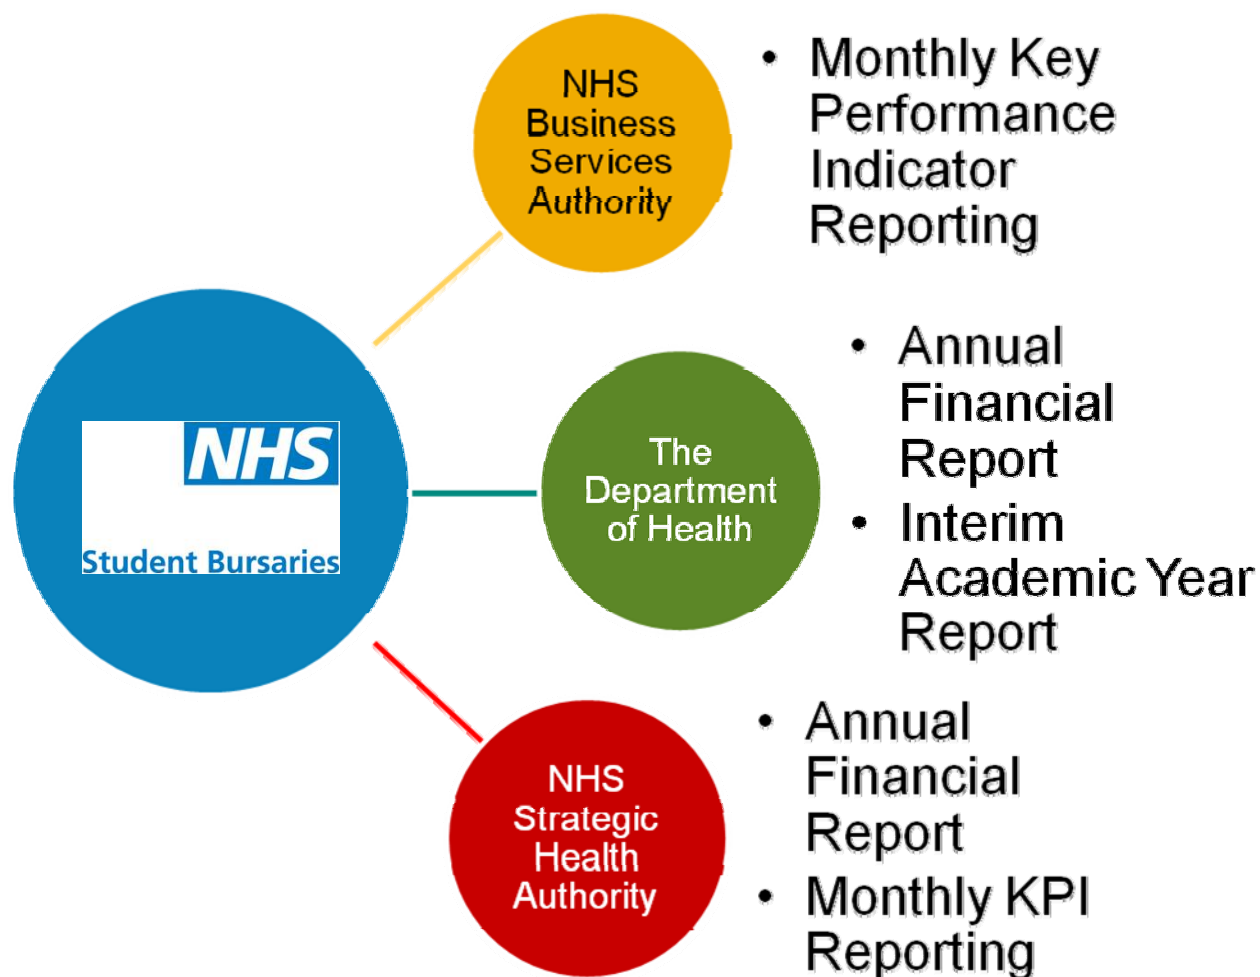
NHS
Student Bursaries

NHS Business Services Authority

- Monthly Key Performance Indicator Reporting

The Department of Health

- Annual Financial Report
- Interim Academic Year Report

NHS Strategic Health Authority

- Annual Financial Report
- Monthly KPI Reporting